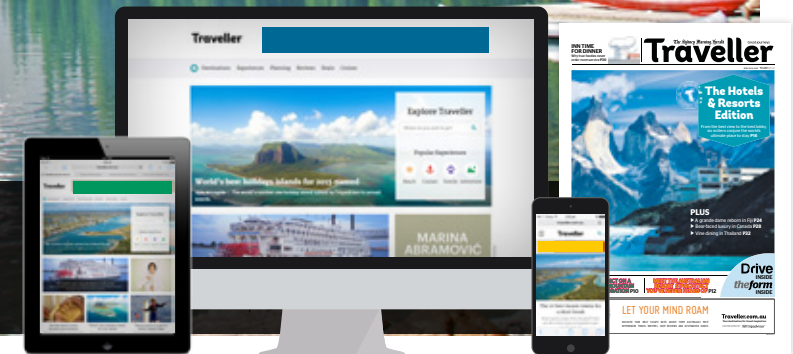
Traveller

Destinations Experiences Planning Reviews Deals Contact

Explore Traveller

Popular Experiences

World's best holidays islands for 2015 named

MARINA ABRAMOVIĆ

Traveller

Traveller

INN TIME FOR DINNER

The Sydney Morning Herald

Traveller

The Hotels & Resorts Edition

PLUS

Drive INSIDE

the form INSIDE

LET YOUR MIND ROAM

Traveller.com.au